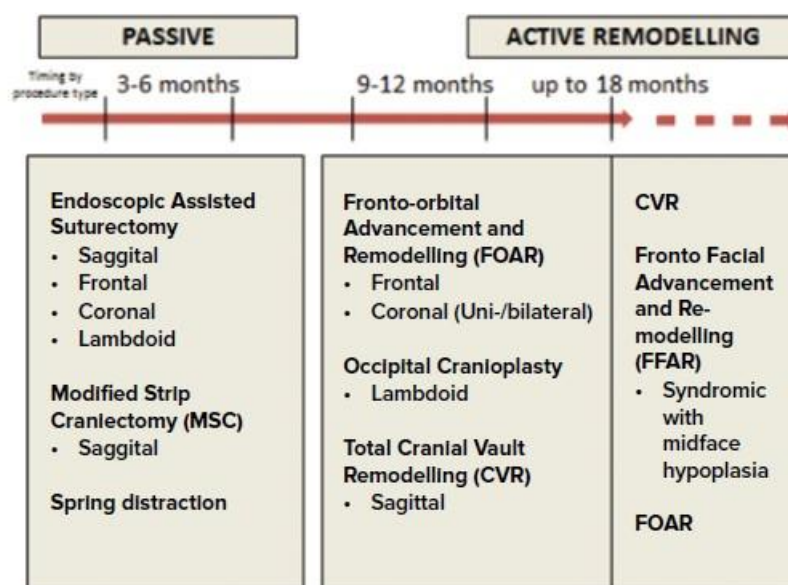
PASSIVE

ACTIVE REMODELLING

Timing by procedure type

3-6 months

9-12 months

up to 18 months

**Endoscopic Assisted Suturectomy**
- Saggital
- Frontal
- Coronal
- Lambdoid

**Modified Strip Craniectomy (MSC)**
- Saggital

**Spring distraction**

**Fronto-orbital Advancement and Remodelling (FOAR)**
- Frontal
- Coronal (Uni-/bilateral)

**Occipital Cranioplasty**
- Lambdoid

**Total Cranial Vault Remodelling (CVR)**
- Sagittal

**CVR**

**Fronto Facial Advancement and Remodelling (FFAR)**
- Syndromic with midface hypoplasia

**FOAR**